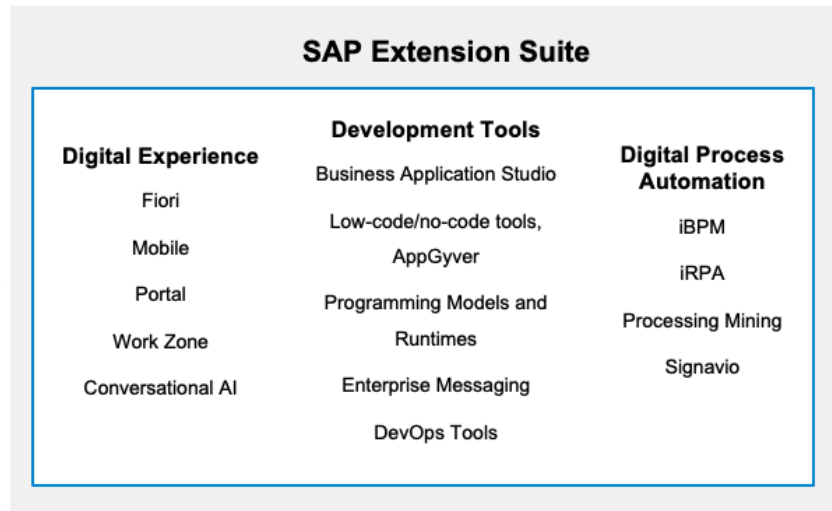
SAP Extension Suite

Digital Experience

Fiori

Mobile

Portal

Work Zone

Conversational AI

Development Tools

Business Application Studio

Low-code/no-code tools, AppGyver

Programming Models and Runtimes

Enterprise Messaging

DevOps Tools

Digital Process Automation

iBPM

iRPA

Processing Mining

Signavio